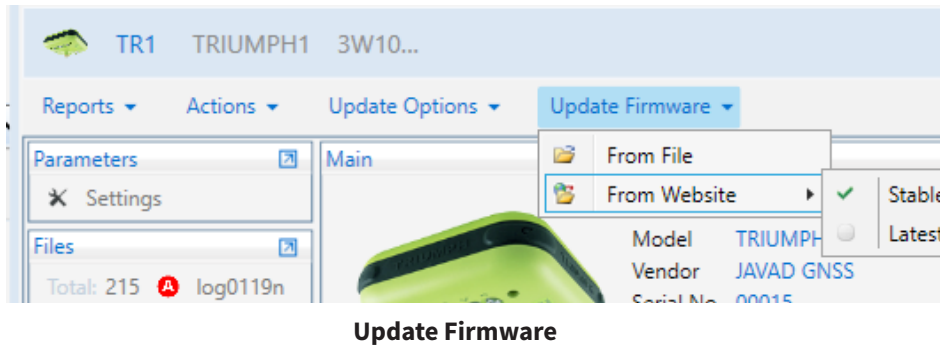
TR1 TRIUMPH1 3W10...

Reports ▾ Actions ▾ Update Options ▾ Update Firmware ▾

Parameters

Settings

Files

Total: 215 log0119n

Main

From File

From Website ▸

Stable

Latest

Model TRIUMPH

Vendor JAVAD GNSS

Serial No 00015

Update Firmware